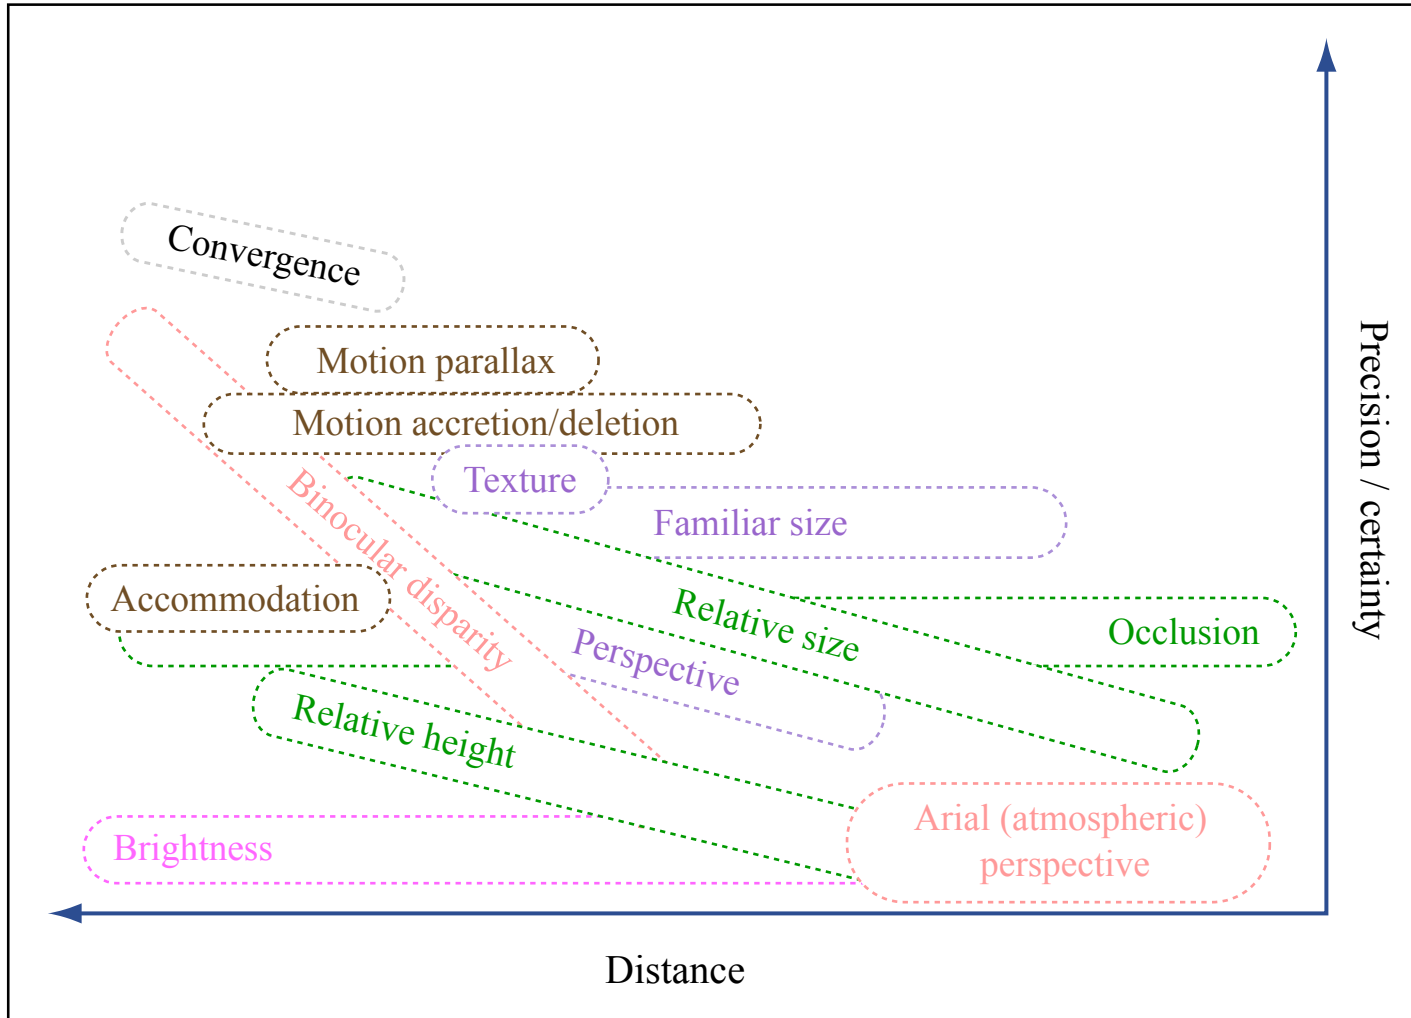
Convergence

Motion parallax

Motion accretion/deletion

Texture

Familiar size

Binocular disparity

Accommodation

Relative size

Occlusion

Perspective

Relative height

Brightness

Arial (atmospheric) perspective

Precision / certainty

Distance